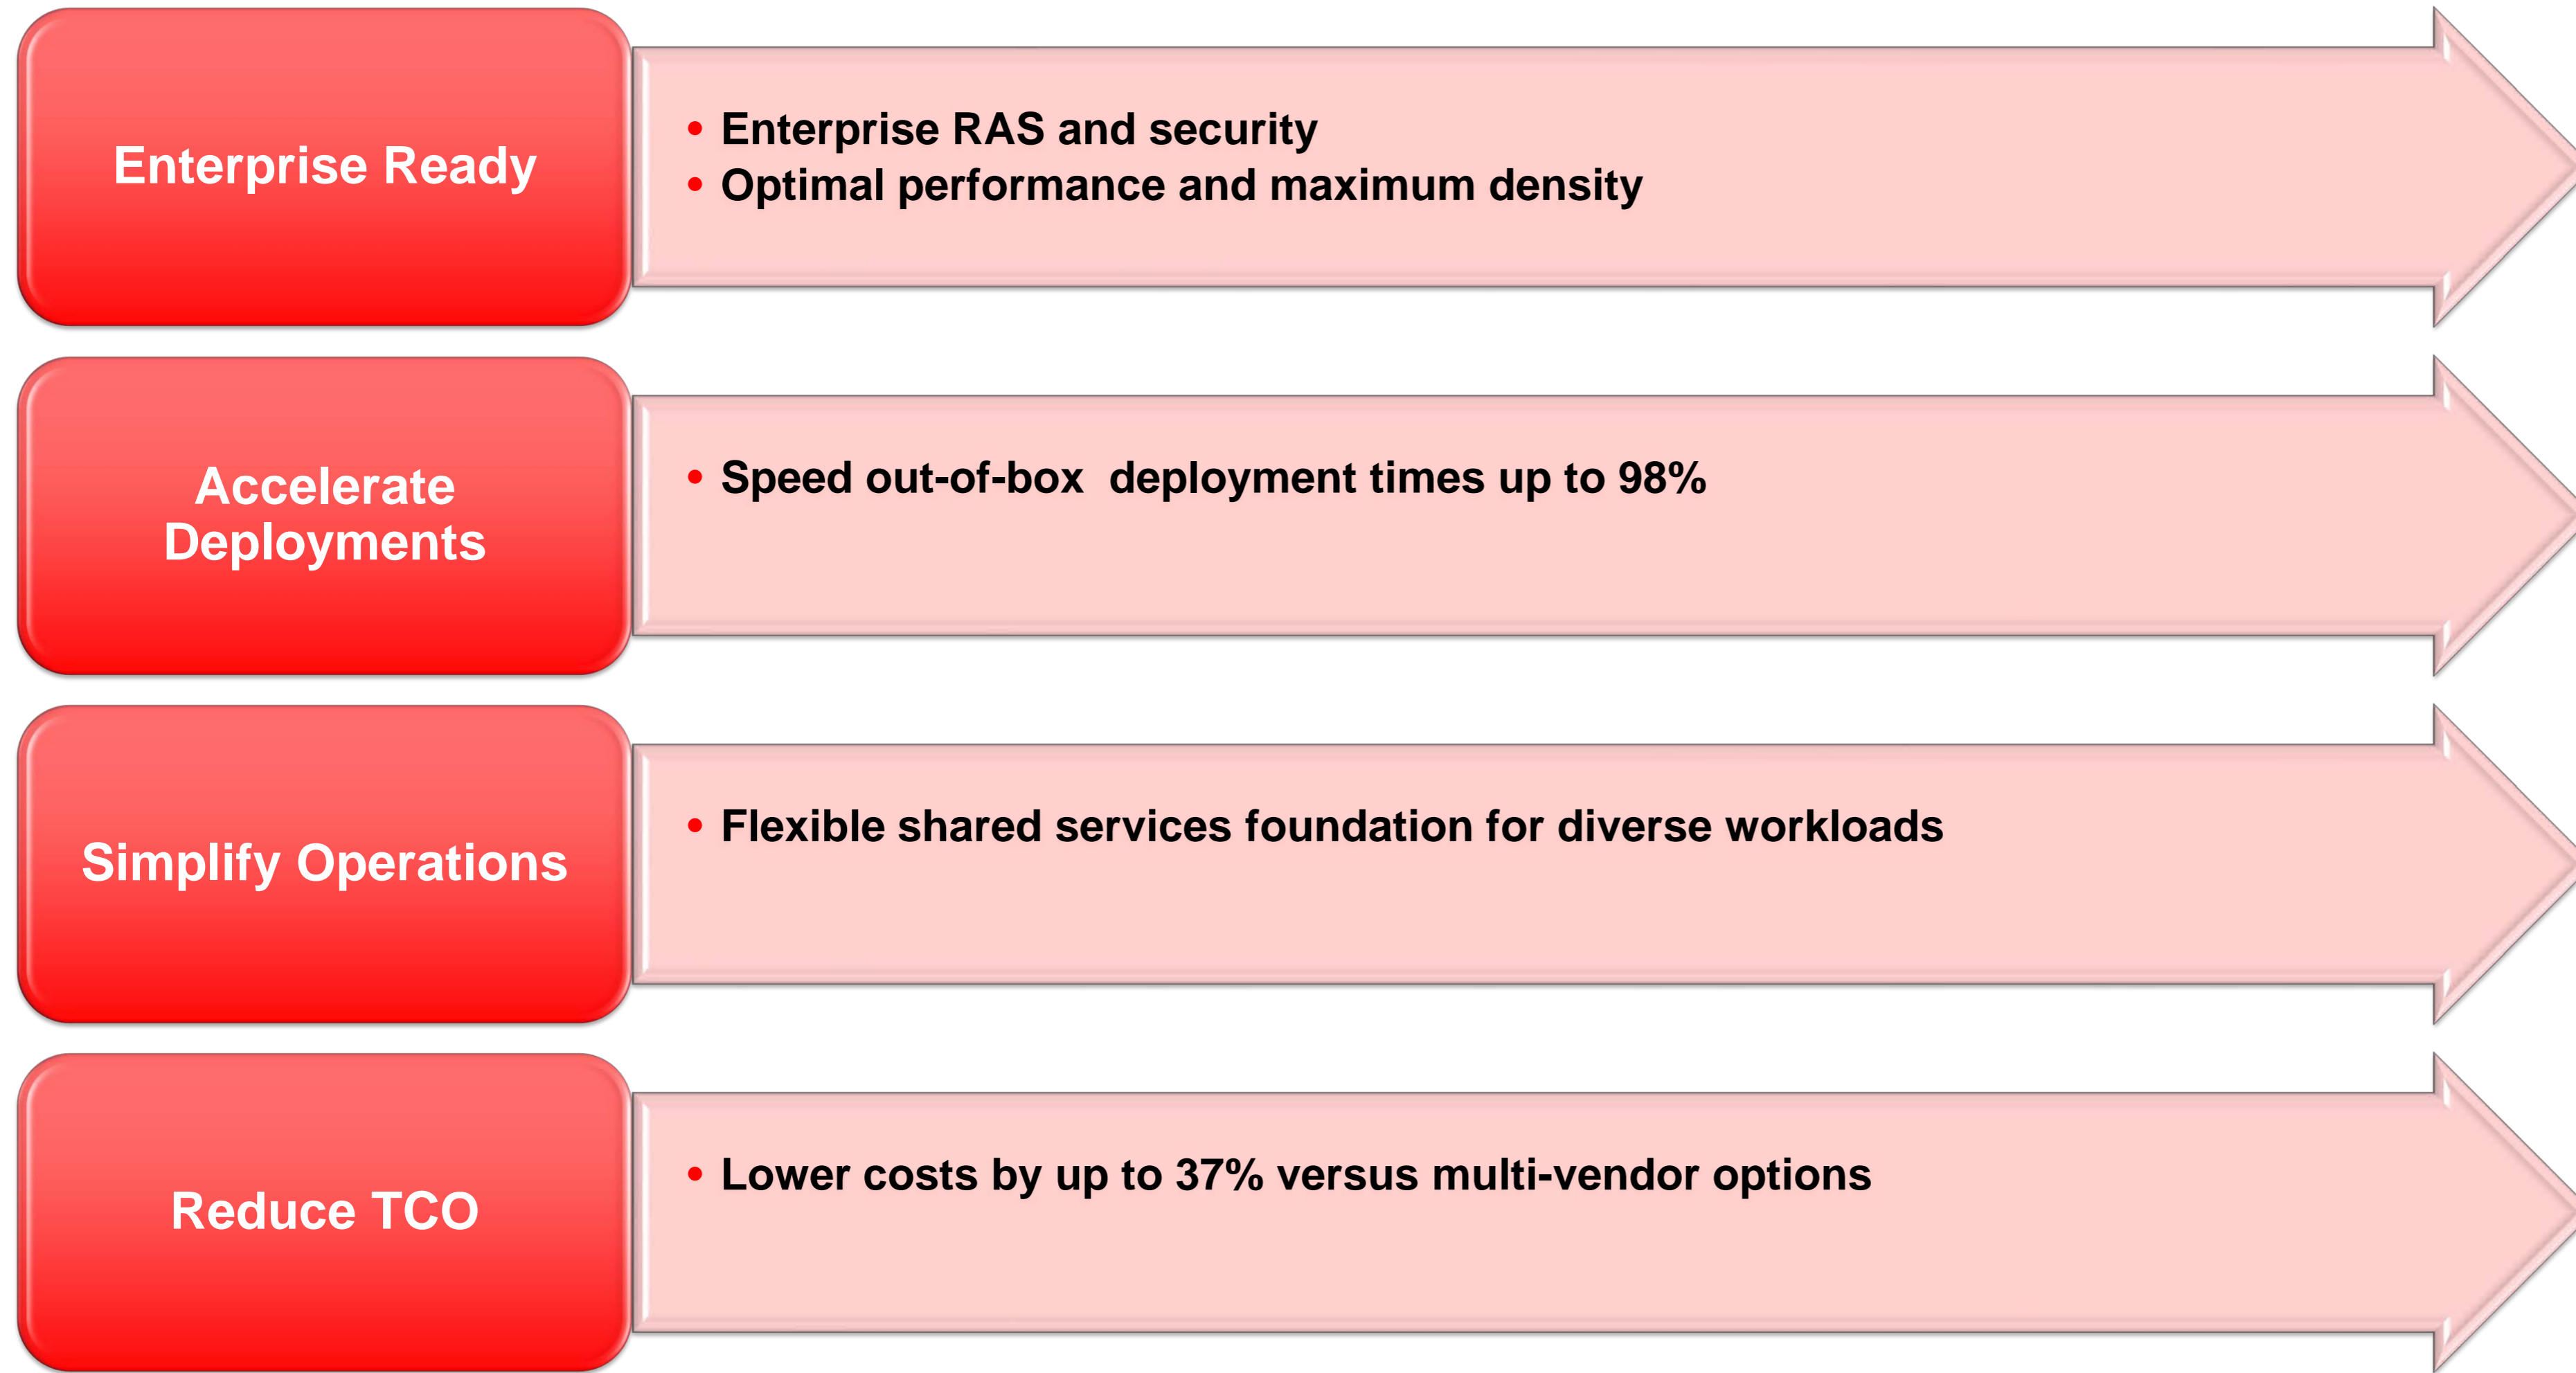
Enterprise Ready

• Enterprise RAS and security
• Optimal performance and maximum density

Accelerate Deployments

• Speed out-of-box  deployment times up to 98%

Simplify Operations

• Flexible shared services foundation for diverse workloads

Reduce TCO

• Lower costs by up to 37% versus multi-vendor options